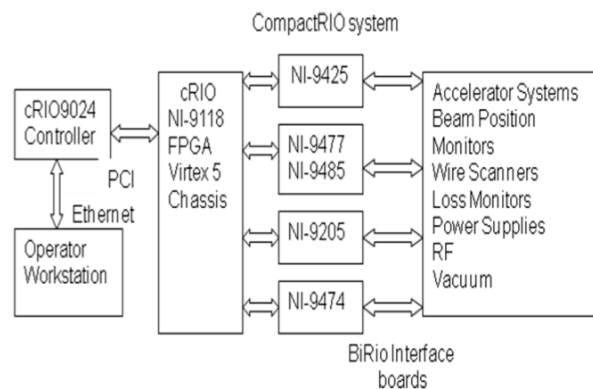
CompactRIO system

cRIO9024 Controller

PCI

Ethernet

Operator Workstation

cRIO NI-9118 FPGA Virtex 5 Chassis

NI-9425

NI-9477 NI-9485

NI-9205

NI-9474

Accelerator Systems
Beam Position Monitors
Wire Scanners
Loss Monitors
Power Supplies
RF
Vacuum

BiRio Interface boards